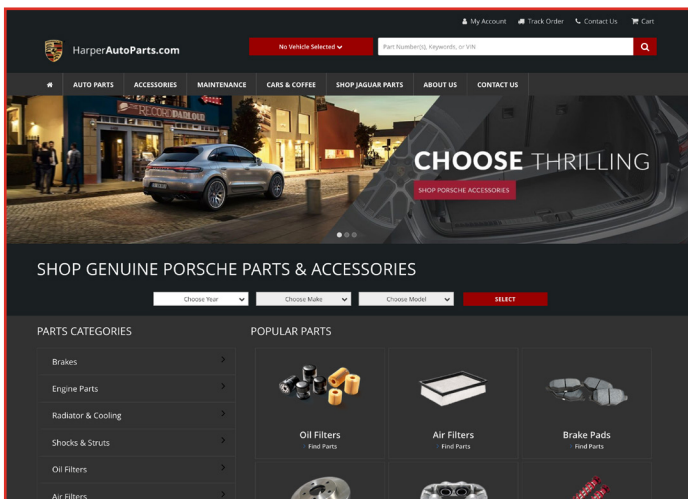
My Account Track Order Contact Us Cart

HarperAutoParts.com

No Vehicle Selected

Part Number(s), Keywords, or VIN

AUTO PARTS ACCESSORIES MAINTENANCE CARS & COFFEE SHOP JAGUAR PARTS ABOUT US CONTACT US

CHOOSE THRILLING

SHOP PORSCHE ACCESSORIES

SHOP GENUINE PORSCHE PARTS & ACCESSORIES

Choose Year Choose Make Choose Model SELECT

PARTS CATEGORIES

Brakes
Engine Parts
Radiator & Cooling
Shocks & Struts
Oil Filters
Air Filters

POPULAR PARTS

Oil Filters
Find Parts

Air Filters
Find Parts

Brake Pads
Find Parts